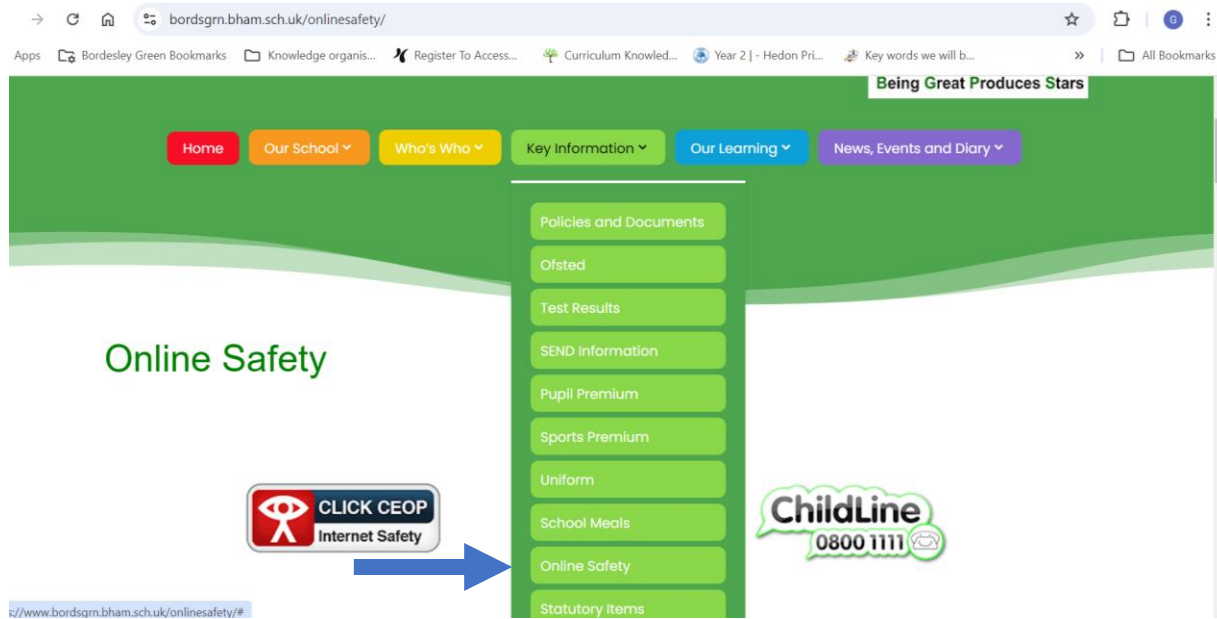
bordsgrn.bham.sch.uk/onlinesafety/

Apps Bordesley Green Bookmarks Knowledge organis... Register To Access... Curriculum Knowled... Year 2 | - Hedon Pri... Key words we will b... » All Bookmarks

Being Great Produces Stars

Home Our School Who's Who Key Information Our Learning News, Events and Diary

Policies and Documents
Ofsted
Test Results
SEND Information
Pupil Premium
Sports Premium
Uniform
School Meals
Online Safety
Statutory Items

Online Safety

CLICK CEOP Internet Safety

ChildLine 0800 1111

s://www.bordsgrn.bham.sch.uk/onlinesafety/#